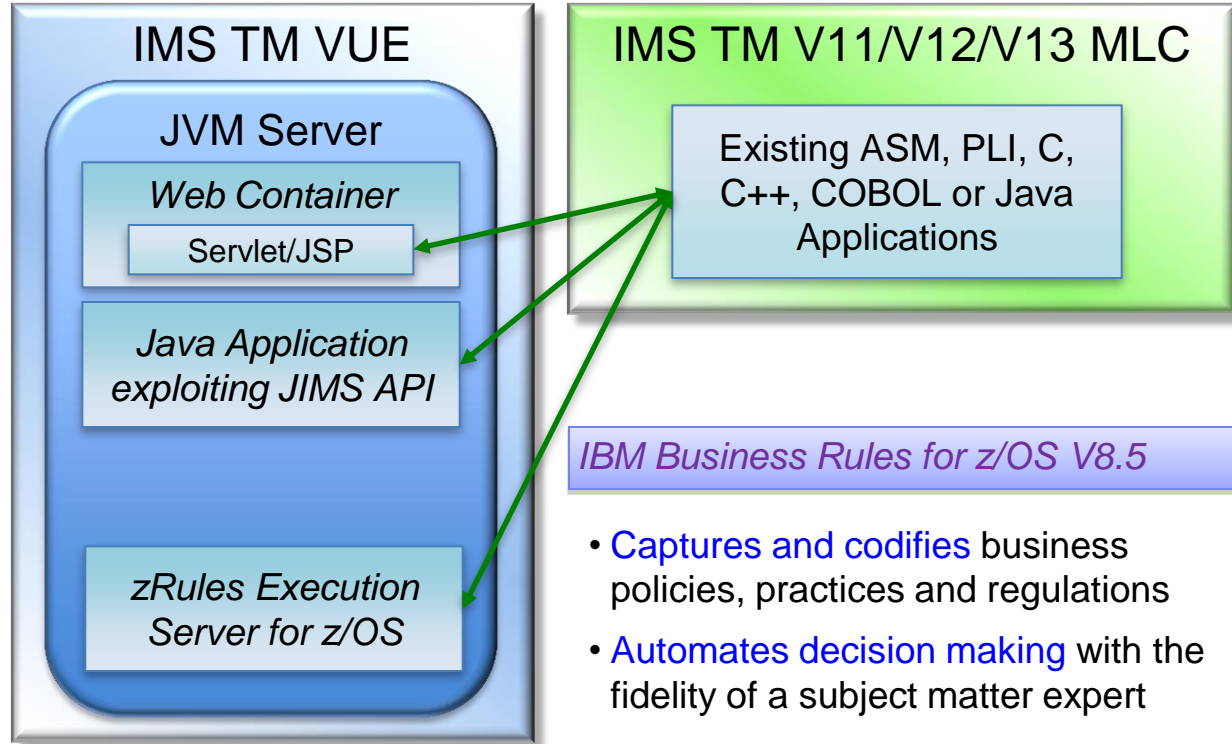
IMS TM VUE

JVM Server

Web Container

Servlet/JSP

Java Application exploiting JIMS API

zRules Execution Server for z/OS

IMS TM V11/V12/V13 MLC

Existing ASM, PLI, C, C++, COBOL or Java Applications

IBM Business Rules for z/OS V8.5

• Captures and codifies business policies, practices and regulations

• Automates decision making with the fidelity of a subject matter expert